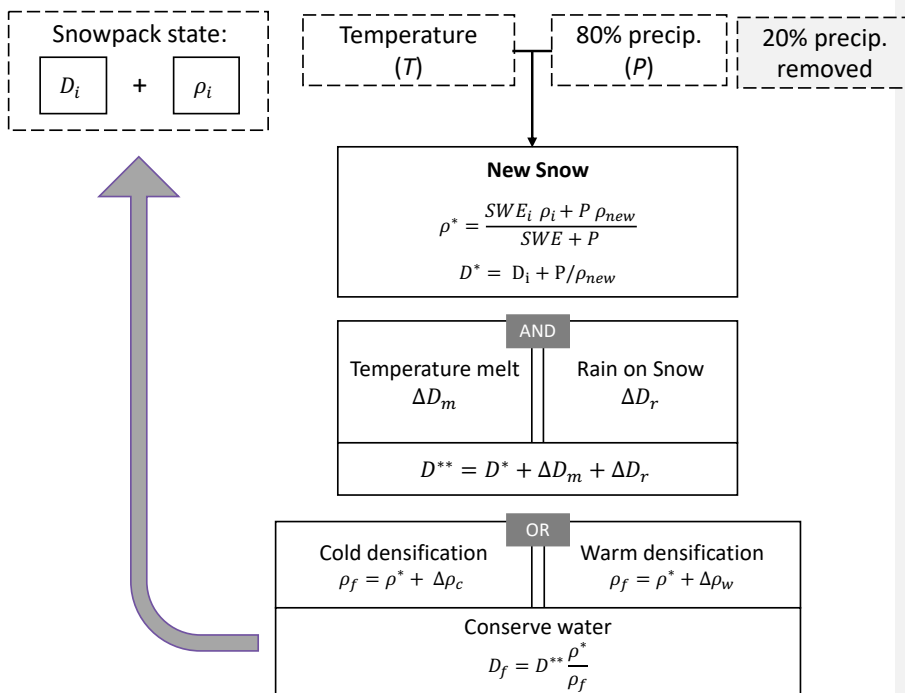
Snowpack state:

$D_i$ + $\rho_i$

Temperature
($T$)

80% precip.
($P$)

20% precip.
removed

**New Snow**

$\rho^* = \frac{SWE_i \ \rho_i + P \ \rho_{new}}{SWE + P}$

$D^* = \mathrm{D_i} + \mathrm{P}/\rho_{new}$

AND

Temperature melt
$\Delta D_m$

Rain on Snow
$\Delta D_r$

$D^{**} = D^* + \Delta D_m + \Delta D_r$

OR

Cold densification
$\rho_f = \rho^* + \Delta\rho_c$

Warm densification
$\rho_f = \rho^* + \Delta\rho_w$

Conserve water

$D_f = D^{**}\frac{\rho^*}{\rho_f}$